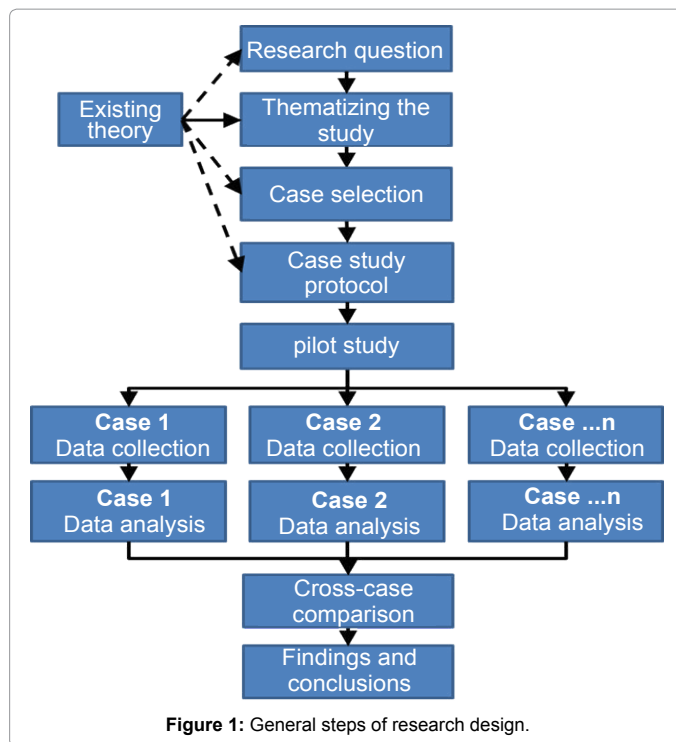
Research question

Existing theory

Thematizing the study

Case selection

Case study protocol

pilot study

Case 1
Data collection

Case 2
Data collection

Case ...n
Data collection

Case 1
Data analysis

Case 2
Data analysis

Case ...n
Data analysis

Cross-case comparison

Findings and conclusions

**Figure 1:** General steps of research design.